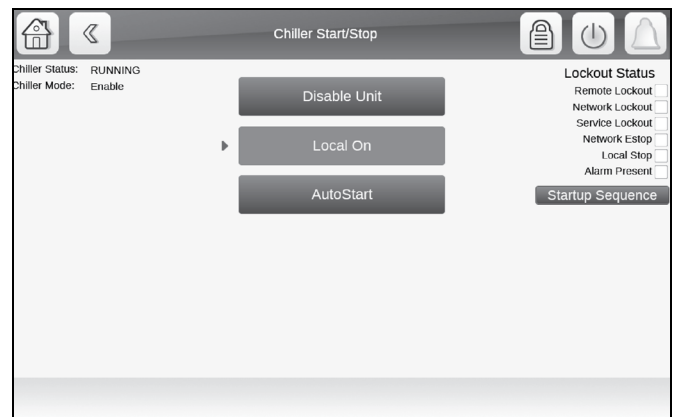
Chiller Start/Stop

Chiller Status: RUNNING
Chiller Mode: Enable

Disable Unit

Local On

AutoStart

Lockout Status
Remote Lockout
Network Lockout
Service Lockout
Network Estop
Local Stop
Alarm Present

Startup Sequence